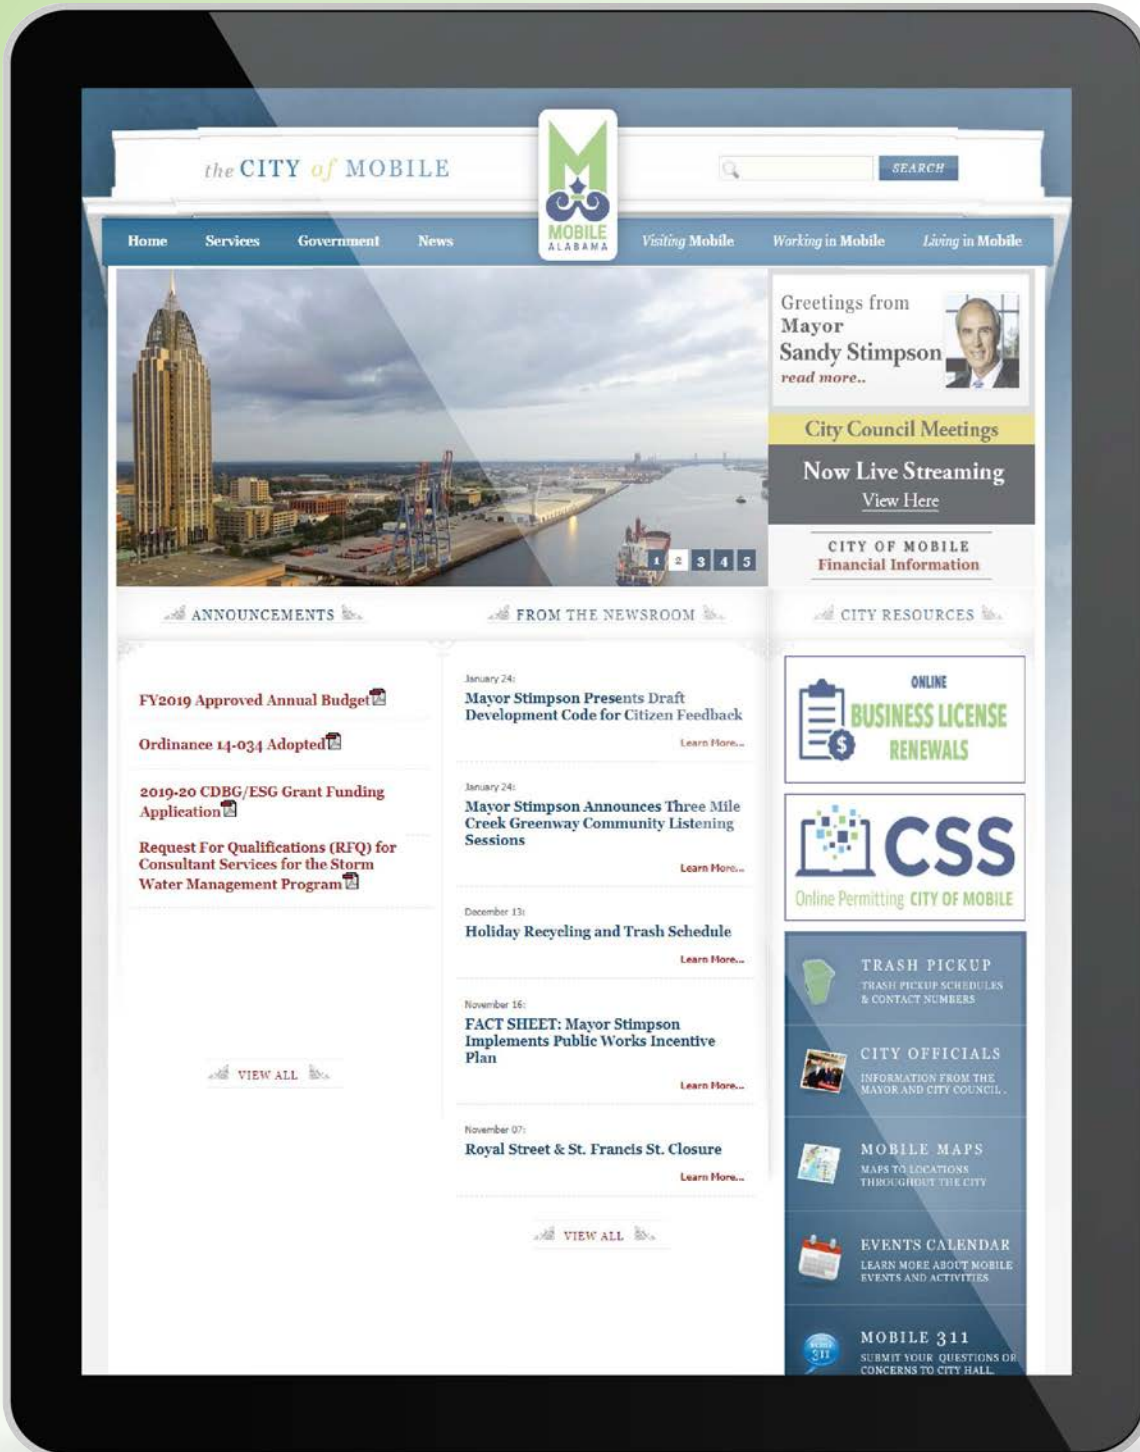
the CITY of MOBILE

MOBILE ALABAMA

SEARCH

Home Services Government News Visiting Mobile Working in Mobile Living in Mobile

1 2 3 4 5

Greetings from Mayor Sandy Stimpson read more..

City Council Meetings

Now Live Streaming View Here

CITY OF MOBILE Financial Information

ANNOUNCEMENTS

FY2019 Approved Annual Budget

Ordinance 14-034 Adopted

2019-20 CDBG/ESG Grant Funding Application

Request For Qualifications (RFQ) for Consultant Services for the Storm Water Management Program

VIEW ALL

FROM THE NEWSROOM

January 24:
Mayor Stimpson Presents Draft Development Code for Citizen Feedback
Learn More...

January 24:
Mayor Stimpson Announces Three Mile Creek Greenway Community Listening Sessions
Learn More...

December 13:
Holiday Recycling and Trash Schedule
Learn More...

November 16:
FACT SHEET: Mayor Stimpson Implements Public Works Incentive Plan
Learn More...

November 07:
Royal Street & St. Francis St. Closure
Learn More...

VIEW ALL

CITY RESOURCES

ONLINE BUSINESS LICENSE RENEWALS

CSS Online Permitting CITY OF MOBILE

TRASH PICKUP
TRASH PICKUP SCHEDULES & CONTACT NUMBERS

CITY OFFICIALS
INFORMATION FROM THE MAYOR AND CITY COUNCIL.

MOBILE MAPS
MAPS TO LOCATIONS THROUGHOUT THE CITY

EVENTS CALENDAR
LEARN MORE ABOUT MOBILE EVENTS AND ACTIVITIES

MOBILE 311
SUBMIT YOUR QUESTIONS OR CONCERNS TO CITY HALL.